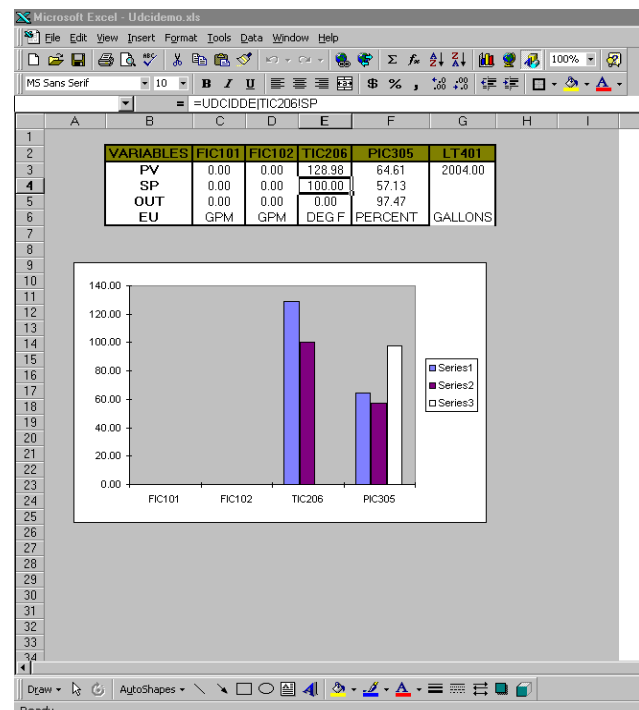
Microsoft Excel - Udcidemo.xls

File Edit View Insert Format Tools Data Window Help

100%

MS Sans Serif 10 B I U $ % ,

= =UDCIDDE|TIC206!SP

| | A | B | C | D | E | F | G | H | I |
|---|---|---|---|---|---|---|---|---|---|
| 1 | | | | | | | | | |
| 2 | | VARIABLES | FIC101 | FIC102 | TIC206 | PIC305 | LT401 | | |
| 3 | | PV | 0.00 | 0.00 | 128.98 | 64.61 | 2004.00 | | |
| 4 | | SP | 0.00 | 0.00 | 100.00 | 57.13 | | | |
| 5 | | OUT | 0.00 | 0.00 | 0.00 | 97.47 | | | |
| 6 | | EU | GPM | GPM | DEG F | PERCENT | GALLONS | | |

7 8 9 10 11 12 13 14 15 16 17 18 19 20 21 22 23 24 25 26 27 28 29 30 31 32 33 34

140.00
120.00
100.00
80.00
60.00
40.00
20.00
0.00

FIC101 FIC102 TIC206 PIC305

Series1
Series2
Series3

Draw AutoShapes

Ready